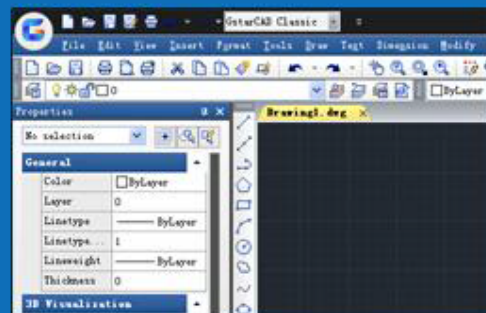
GstarCAD Classic

File Edit View Insert Format Tools Draw Text Dimension Modify

0

ByLayer

Properties

No selection

Drawing1.dwg

General

| | |
|---|---|
| Color | ByLayer |
| Layer | 0 |
| Linetype | ByLayer |
| Linetype... | 1 |
| Lineweight | ByLayer |
| Thickness | 0 |

3D Visualization